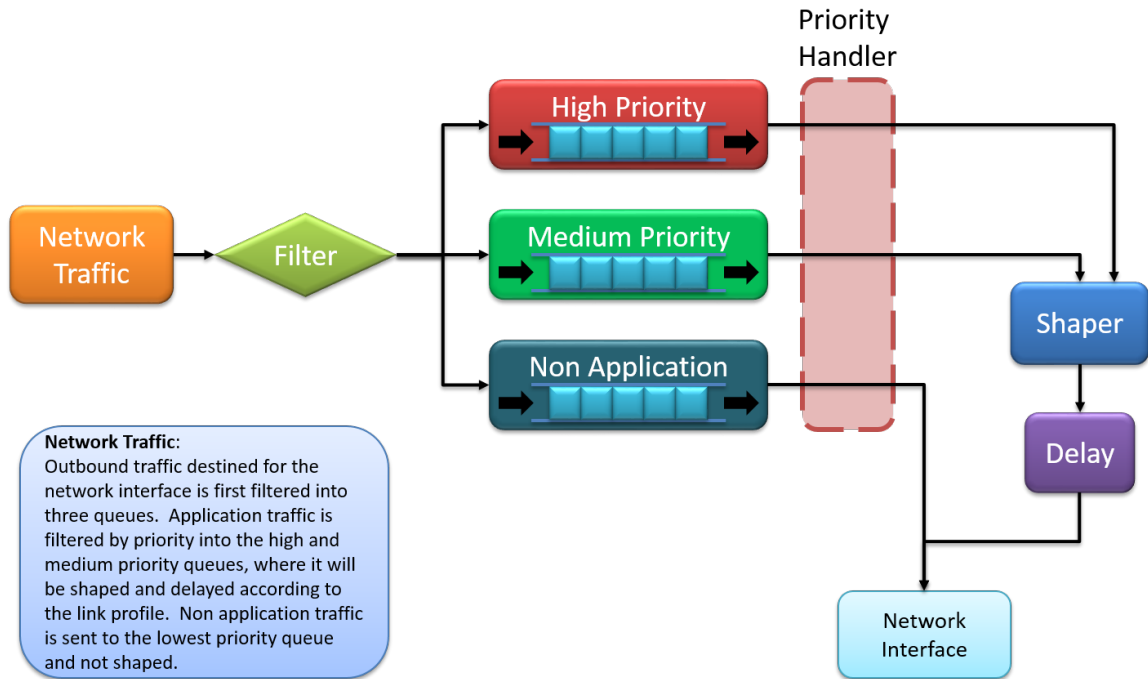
Priority Handler

Network Traffic

Filter

High Priority

Medium Priority

Non Application

Shaper

Delay

Network Interface

**Network Traffic**:
Outbound traffic destined for the network interface is first filtered into three queues. Application traffic is filtered by priority into the high and medium priority queues, where it will be shaped and delayed according to the link profile. Non application traffic is sent to the lowest priority queue and not shaped.